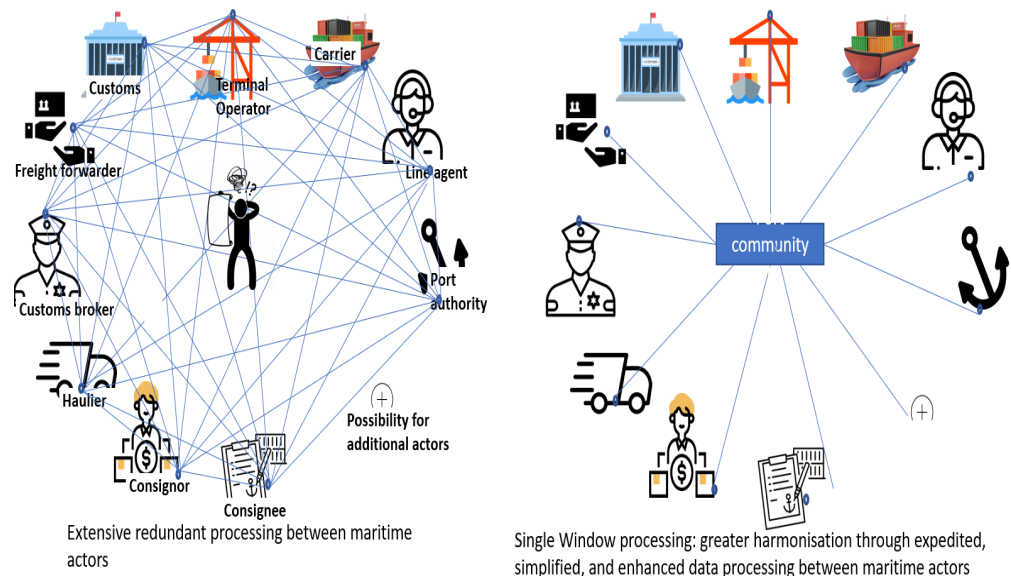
Customs

Terminal Operator

Carrier

Freight forwarder

Line agent

Port authority

Customs broker

Haulier

Possibility for additional actors

Consignor

Consignee

Extensive redundant processing between maritime actors

community

Single Window processing: greater harmonisation through expedited, simplified, and enhanced data processing between maritime actors